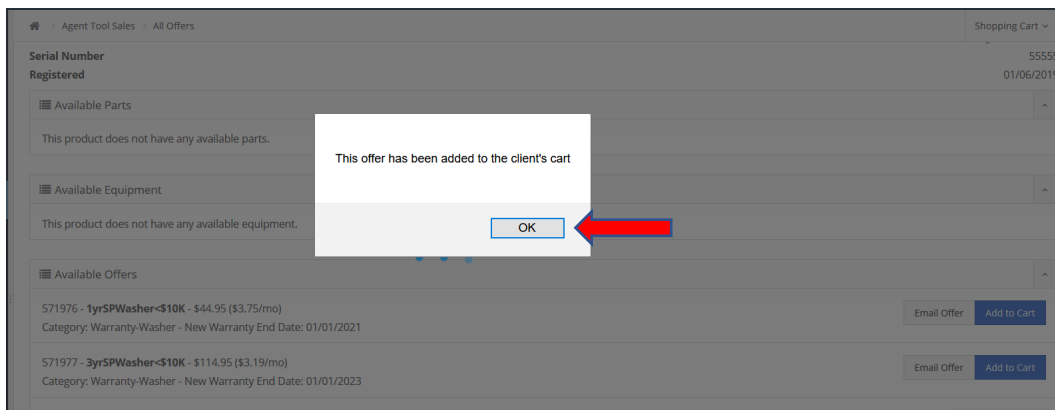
Agent Tool Sales > All Offers

Shopping Cart

Serial Number 5555

Registered 01/06/201

Available Parts

This product does not have any available parts.

This offer has been added to the client's cart

OK

Available Equipment

This product does not have any available equipment.

Available Offers

571976 - **1yrSPWasher<$10K** - $44.95 ($3.75/mo)
Category: Warranty-Washer - New Warranty End Date: 01/01/2021

Email Offer | Add to Cart

571977 - **3yrSPWasher<$10K** - $114.95 ($3.19/mo)
Category: Warranty-Washer - New Warranty End Date: 01/01/2023

Email Offer | Add to Cart